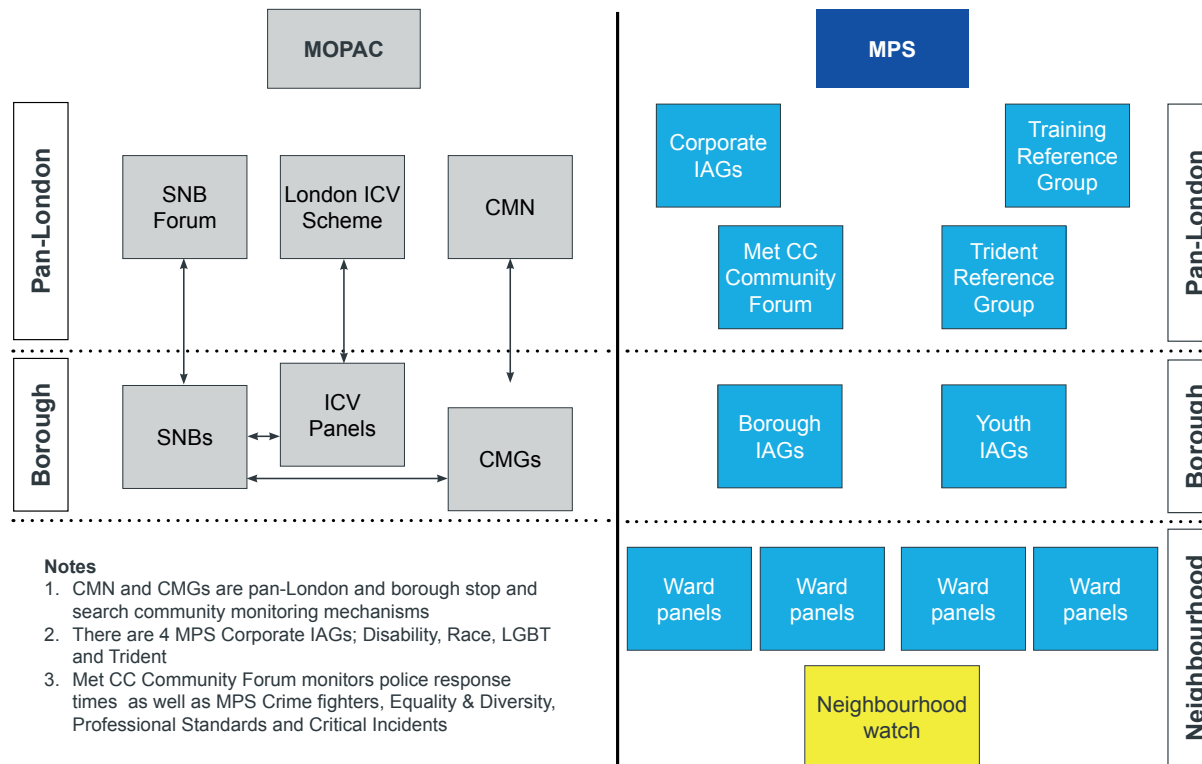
MOPAC

Pan-London

SNB Forum

London ICV Scheme

CMN

Borough

SNBs

ICV Panels

CMGs

Notes
1. CMN and CMGs are pan-London and borough stop and search community monitoring mechanisms
2. There are 4 MPS Corporate IAGs; Disability, Race, LGBT and Trident
3. Met CC Community Forum monitors police response times as well as MPS Crime fighters, Equality & Diversity, Professional Standards and Critical Incidents

MPS

Corporate IAGs

Training Reference Group

Met CC Community Forum

Trident Reference Group

Pan-London

Borough IAGs

Youth IAGs

Borough

Ward panels

Ward panels

Ward panels

Ward panels

Neighbourhood watch

Neighbourhood